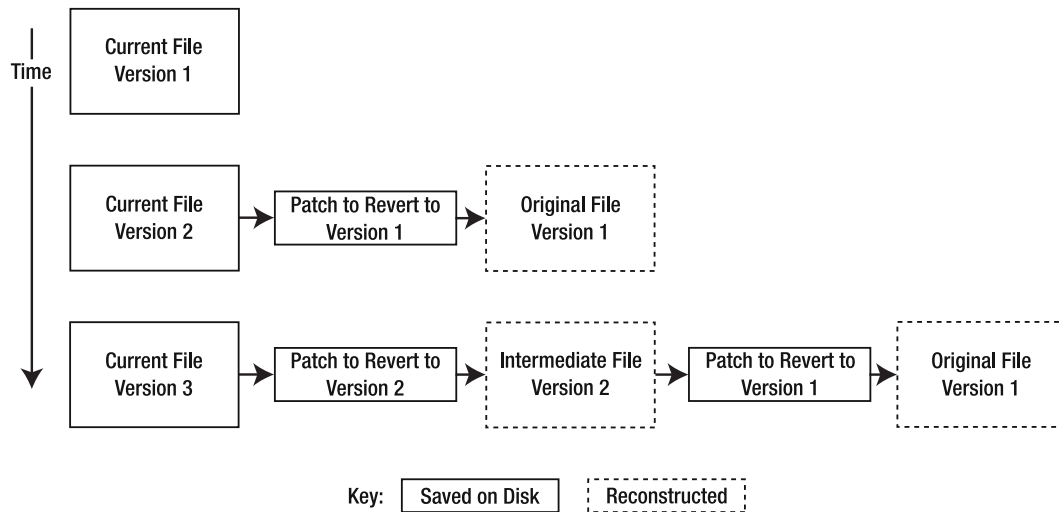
Time

Current File
Version 1

Current File
Version 2

Patch to Revert to
Version 1

Original File
Version 1

Current File
Version 3

Patch to Revert to
Version 2

Intermediate File
Version 2

Patch to Revert to
Version 1

Original File
Version 1

Key: Saved on Disk Reconstructed